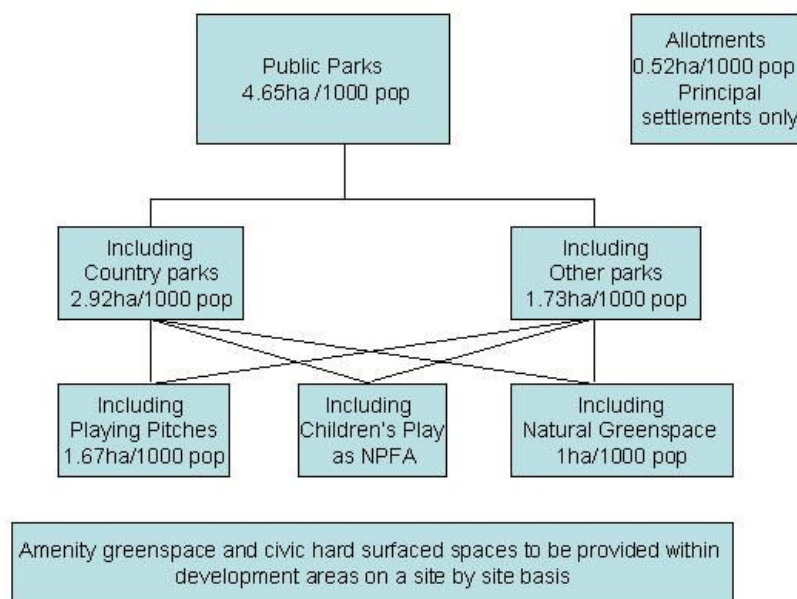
Public Parks
4.65ha /1000 pop

Allotments
0.52ha/1000 pop
Principal
settlements only

Including
Country parks
2.92ha/1000 pop

Including
Other parks
1.73ha/1000 pop

Including
Playing Pitches
1.67ha/1000 pop

Including
Children's Play
as NPFA

Including
Natural Greenspace
1ha/1000 pop

Amenity greenspace and civic hard surfaced spaces to be provided within development areas on a site by site basis